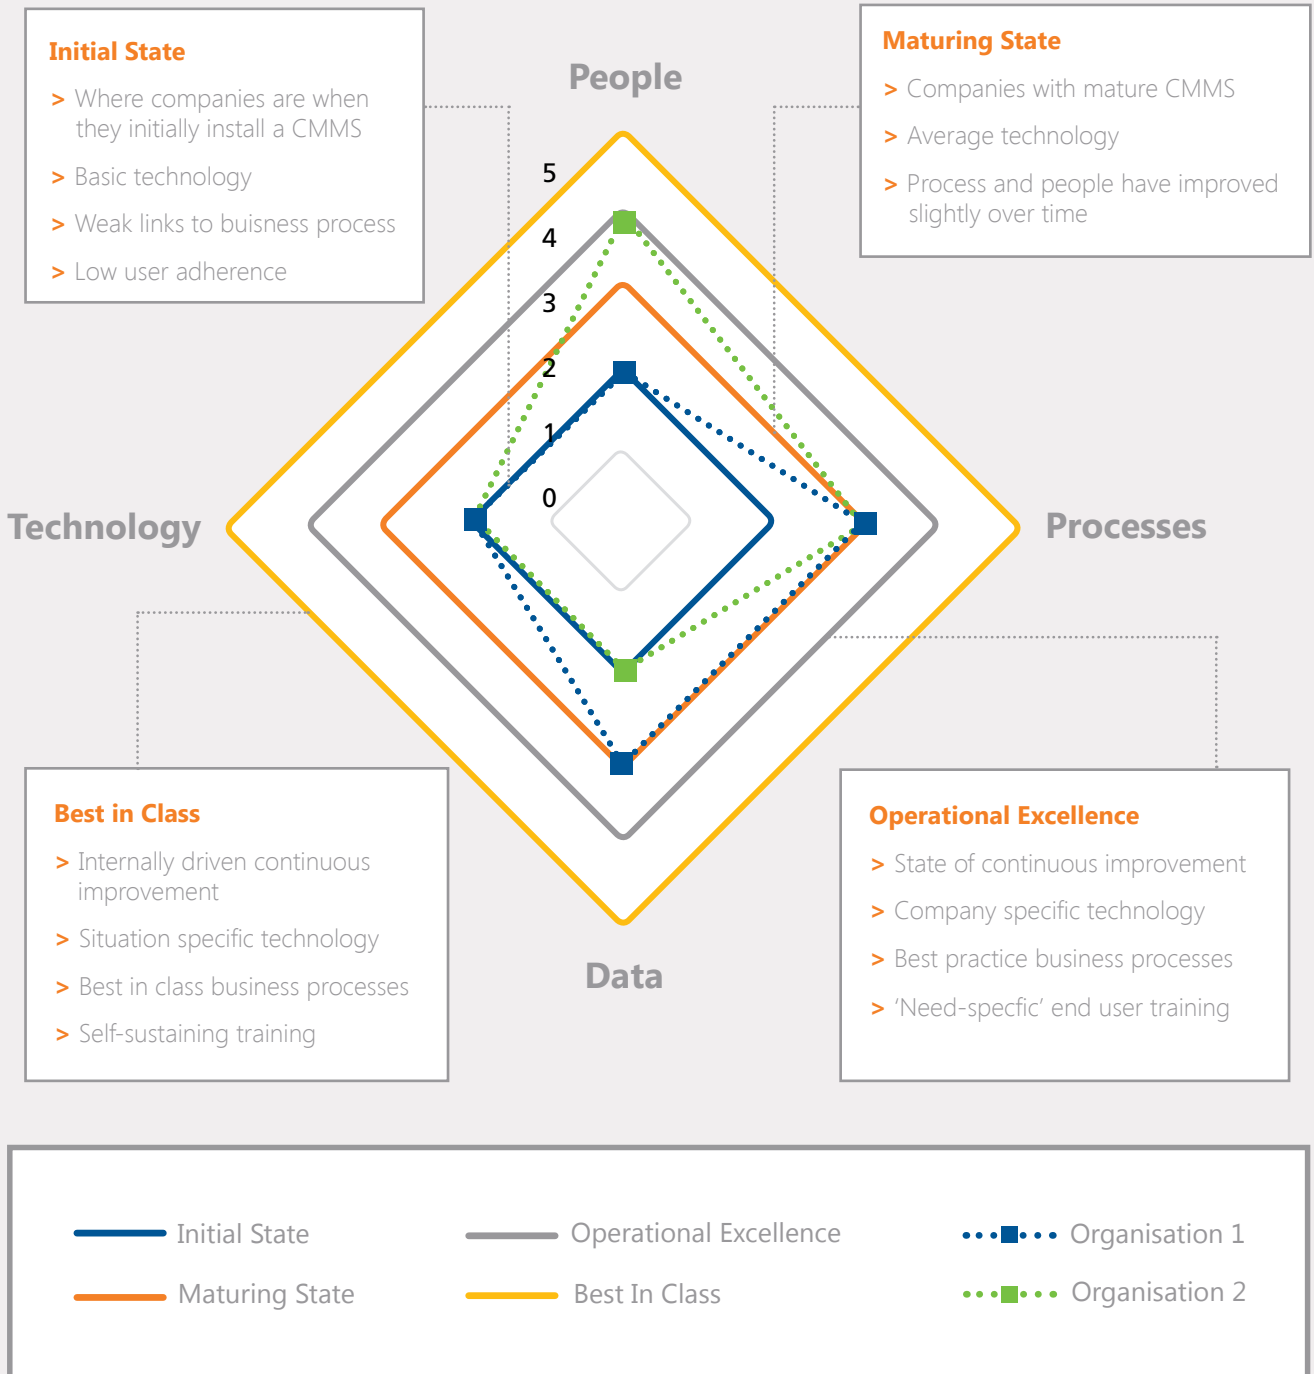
Initial State

> Where companies are when they initially install a CMMS

> Basic technology

> Weak links to buisness process

> Low user adherence

Maturing State

> Companies with mature CMMS

> Average technology

> Process and people have improved slightly over time

People

5

4

3

2

1

0

Technology

Processes

Data

Best in Class

> Internally driven continuous improvement

> Situation specific technology

> Best in class business processes

> Self-sustaining training

Operational Excellence

> State of continuous improvement

> Company specific technology

> Best practice business processes

> 'Need-specfic' end user training

Initial State

Maturing State

Operational Excellence

Best In Class

Organisation 1

Organisation 2